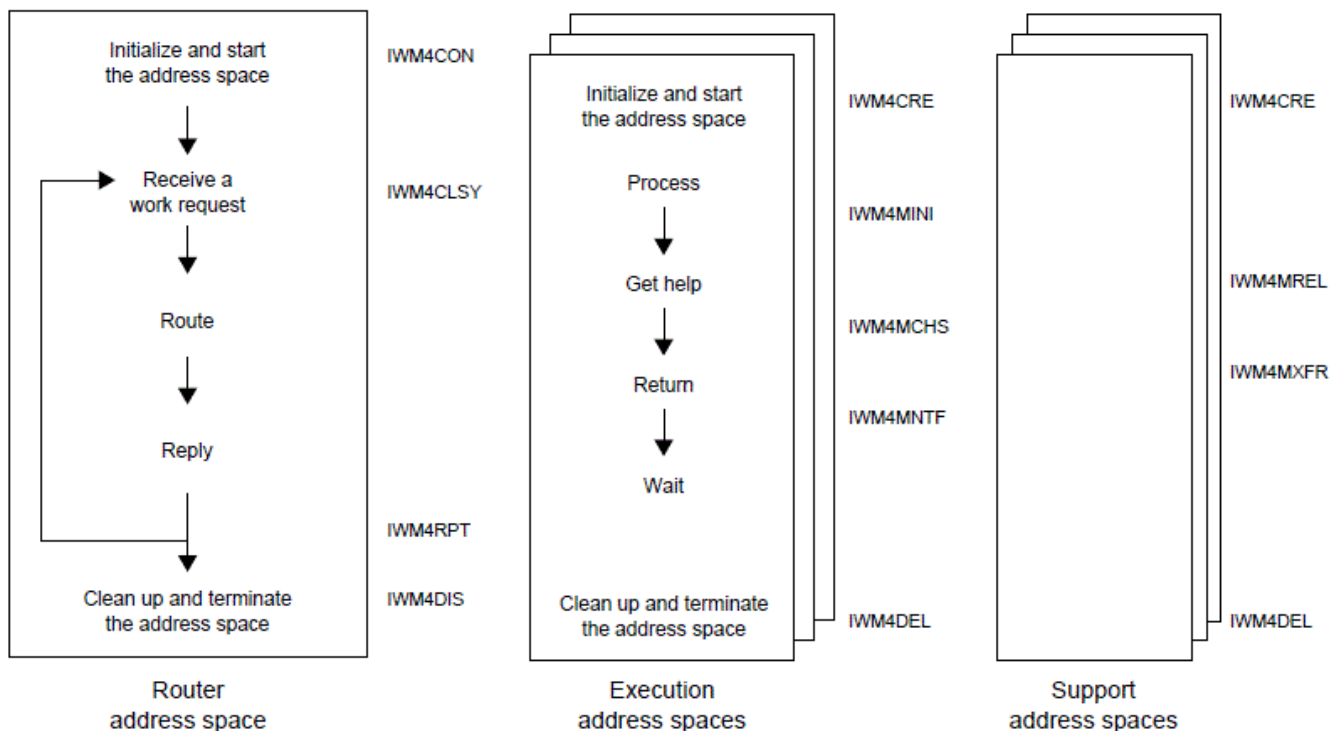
Initialize and start the address space

IWM4CON

Receive a work request

IWM4CLSY

Route

Reply

IWM4RPT

Clean up and terminate the address space

IWM4DIS

Router address space

Initialize and start the address space

IWM4CRE

Process

IWM4MINI

Get help

IWM4MCHS

Return

IWM4MNTF

Wait

Clean up and terminate the address space

IWM4DEL

Execution address spaces

IWM4CRE

IWM4MREL

IWM4MXFR

IWM4DEL

Support address spaces